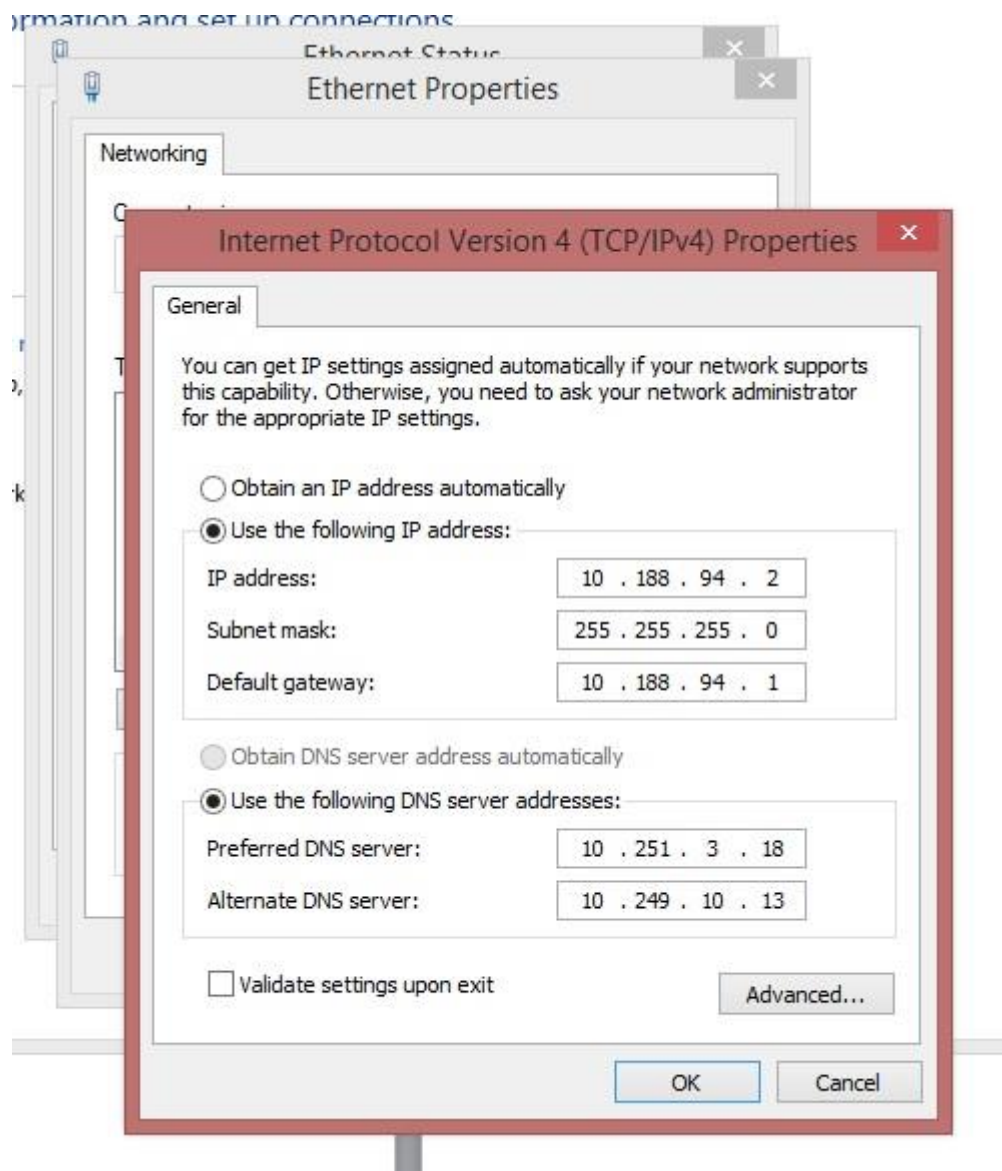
ormation and set up connections

Ethernet Status

Ethernet Properties

Networking

Internet Protocol Version 4 (TCP/IPv4) Properties

General

You can get IP settings assigned automatically if your network supports this capability. Otherwise, you need to ask your network administrator for the appropriate IP settings.

Obtain an IP address automatically

Use the following IP address:

IP address: 10 . 188 . 94 . 2

Subnet mask: 255 . 255 . 255 . 0

Default gateway: 10 . 188 . 94 . 1

Obtain DNS server address automatically

Use the following DNS server addresses:

Preferred DNS server: 10 . 251 . 3 . 18

Alternate DNS server: 10 . 249 . 10 . 13

Validate settings upon exit

Advanced...

OK

Cancel